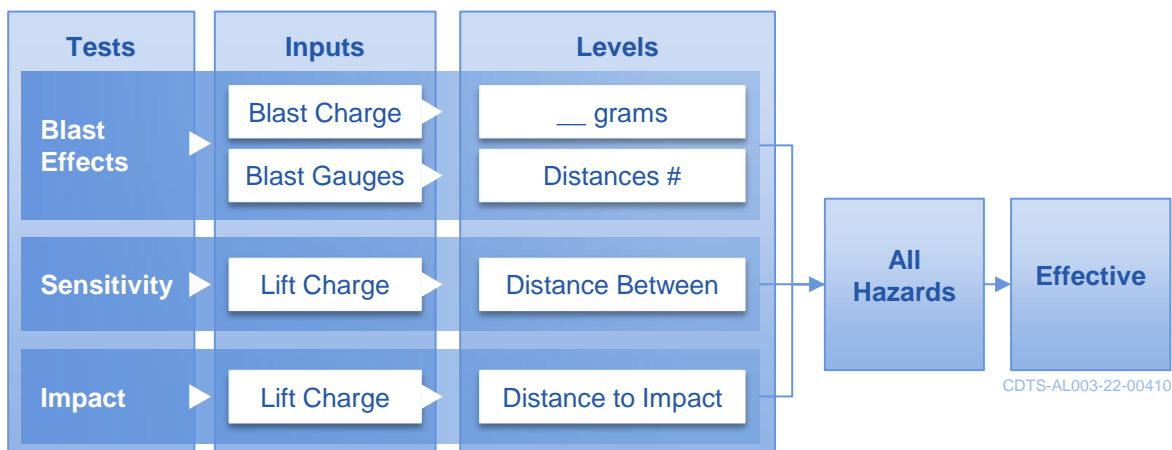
| Tests | Inputs | Levels |
|---|---|---|
| Blast Effects | Blast Charge | __ grams |
| | Blast Gauges | Distances # |
| Sensitivity | Lift Charge | Distance Between |
| Impact | Lift Charge | Distance to Impact |

All Hazards

Effective

CDTS-AL003-22-00410